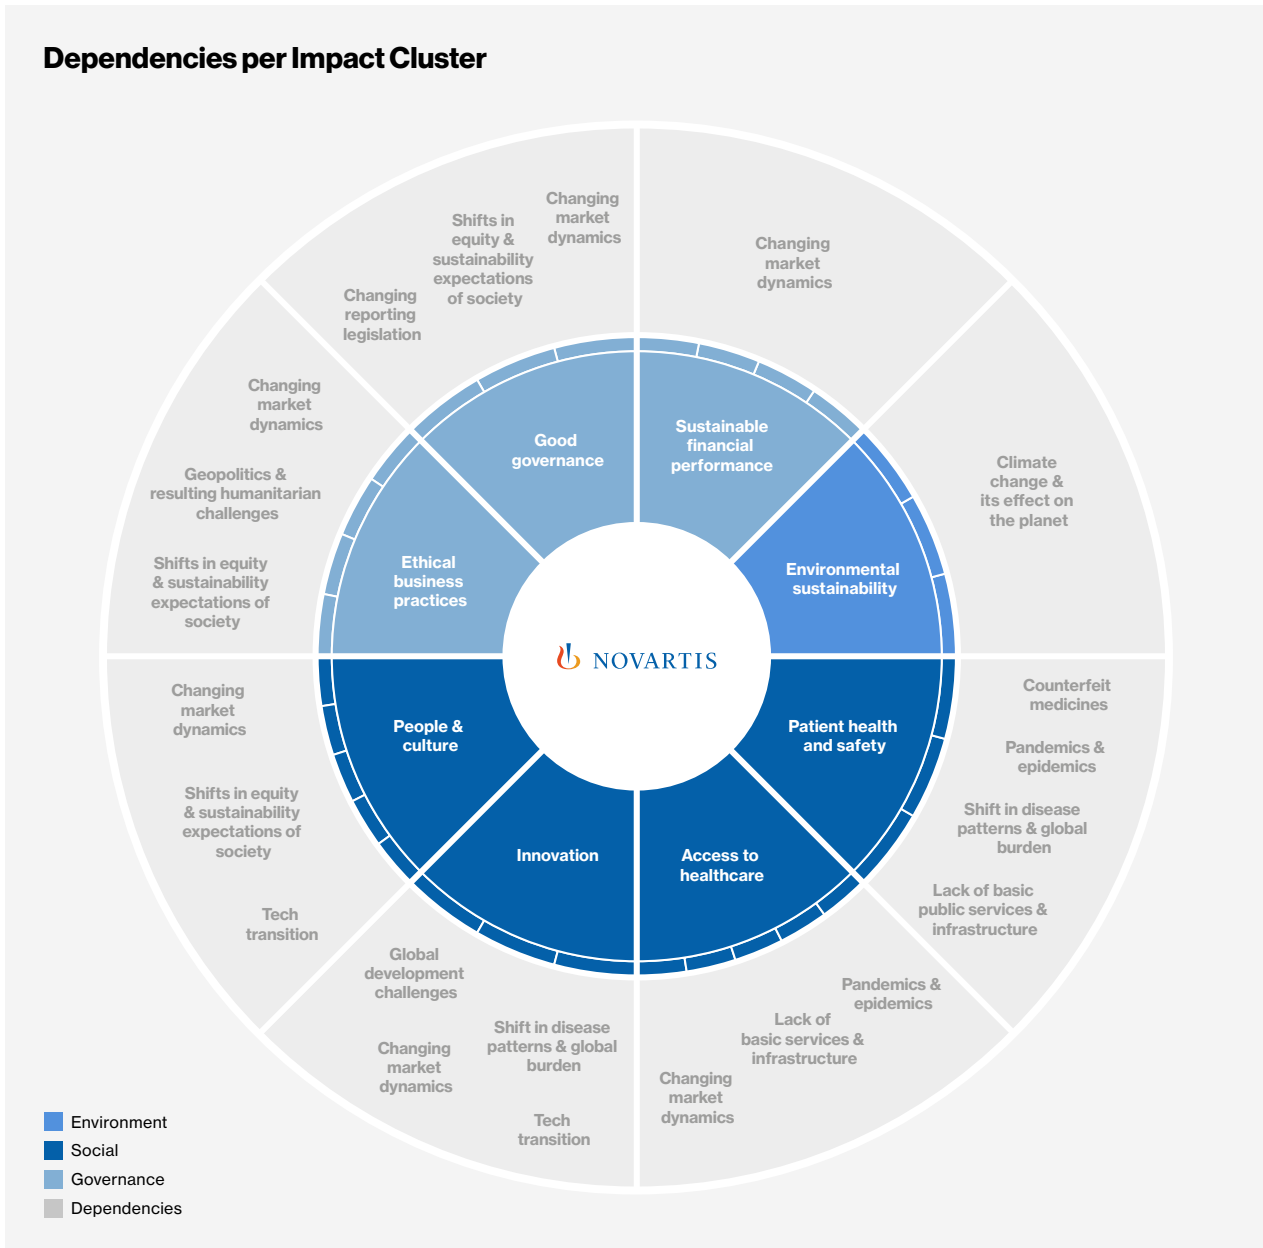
Dependencies per Impact Cluster

Changing reporting legislation

Shifts in equity & sustainability expectations of society

Changing market dynamics

Changing market dynamics

Changing market dynamics

Geopolitics & resulting humanitarian challenges

Shifts in equity & sustainability expectations of society

Climate change & its effect on the planet

Good governance

Sustainable financial performance

Ethical business practices

Environmental sustainability

NOVARTIS

People & culture

Patient health and safety

Innovation

Access to healthcare

Changing market dynamics

Shifts in equity & sustainability expectations of society

Tech transition

Counterfeit medicines

Pandemics & epidemics

Shift in disease patterns & global burden

Lack of basic public services & infrastructure

Global development challenges

Changing market dynamics

Shift in disease patterns & global burden

Tech transition

Pandemics & epidemics

Lack of basic services & infrastructure

Changing market dynamics

Environment
Social
Governance
Dependencies